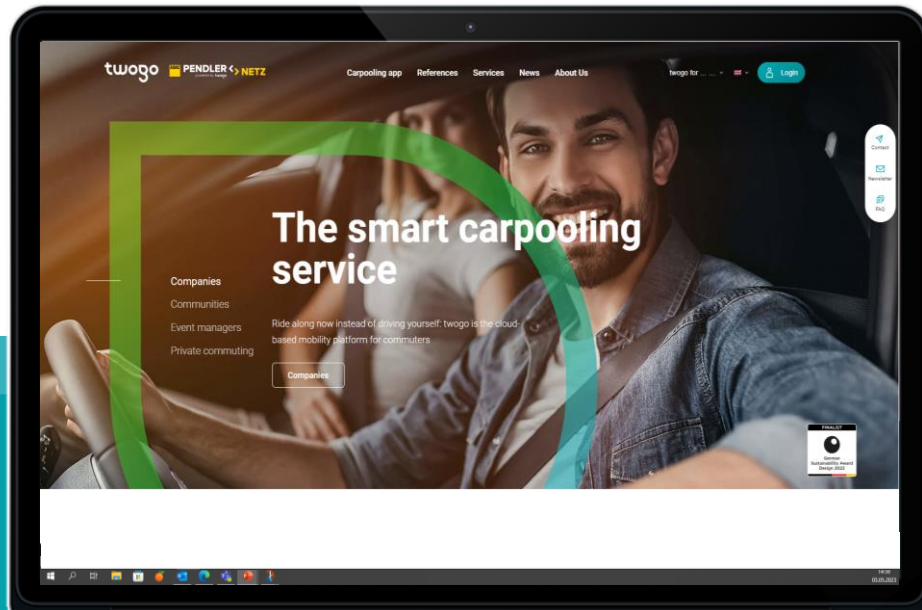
twogo PENDLER <> NETZ

Carpooling app References Services News About Us

twogo for ... Login

Contact
Newsletter
FAQ

The smart carpooling service

Companies
Communities
Event managers
Private commuting

Ride along now instead of driving yourself: twogo is the cloud-based mobility platform for commuters

Companies

FINALIST
German Sustainability Award Design 2023

14:30
03.05.2023